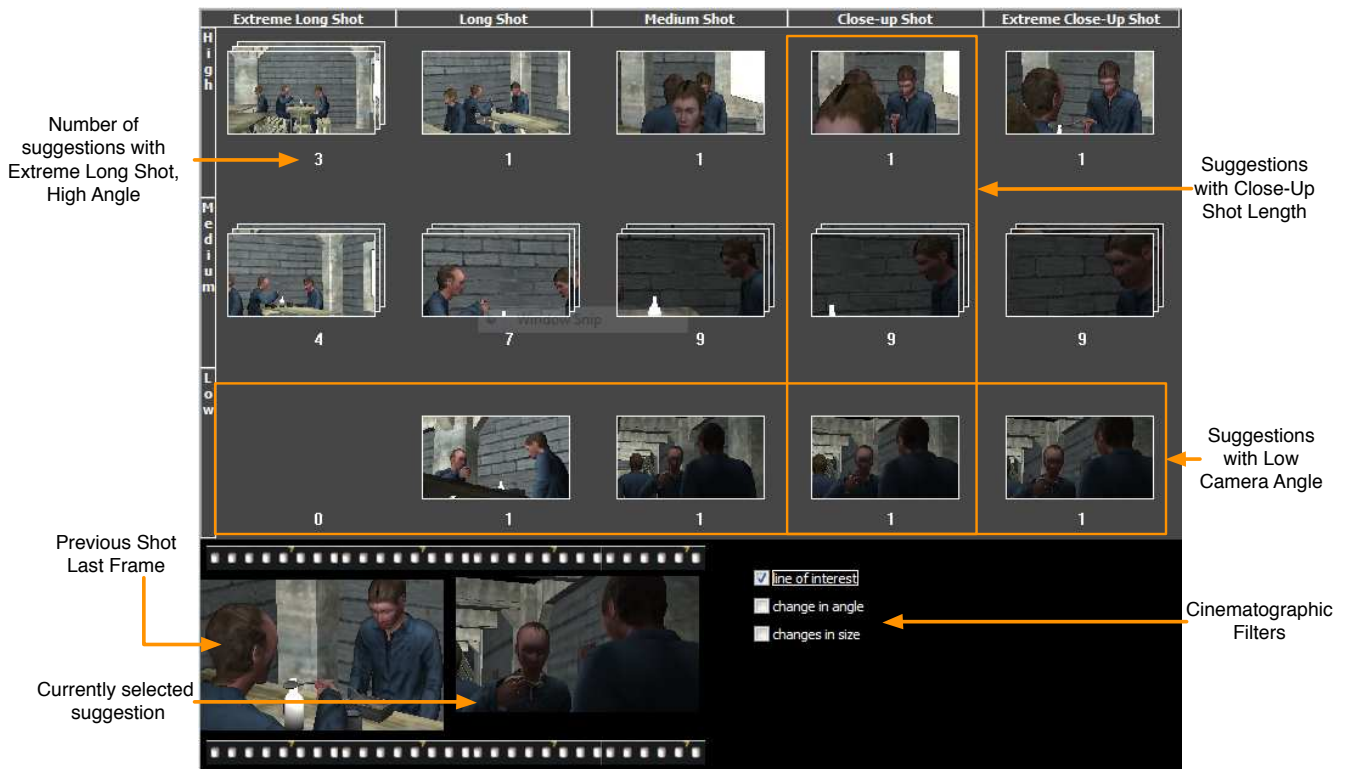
| Extreme Long Shot | Long Shot | Medium Shot | Close-up Shot | Extreme Close-Up Shot |
|---|---|---|---|---|

High

Medium

Low

Number of suggestions with Extreme Long Shot, High Angle

3 1 1 1 1

Suggestions with Close-Up Shot Length

4 7 9 9 9

Window Snip

Suggestions with Low Camera Angle

0 1 1 1 1

Previous Shot Last Frame

Currently selected suggestion

line of interest

change in angle

changes in size

Cinematographic Filters